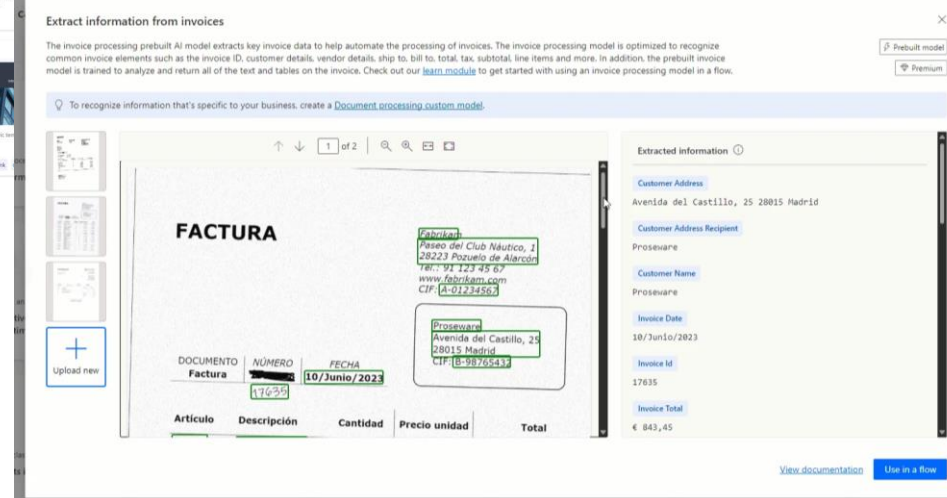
Extract information from invoices

The invoice processing prebuilt AI model extracts key invoice data to help automate the processing of invoices. The invoice processing model is optimized to recognize common invoice elements such as the invoice ID, customer details, vendor details, ship to, bill to, total, tax, subtotal, line items and more. In addition, the prebuilt invoice model is trained to analyze and return all of the text and tables on the invoice. Check out our learn module to get started with using an invoice processing model in a flow.

Prebuilt model

Premium

To recognize information that's specific to your business, create a Document processing custom model.

1 of 2

Upload new

FACTURA

Fabrikam
Paseo del Club Náutico, 1
28223 Pozuelo de Alarcón
Tel.: 91 123 45 67
www.fabrikam.com
CIF: A-01234567

Proseware
Avenida del Castillo, 25
28015 Madrid
CIF: B-98765432

| DOCUMENTO | NÚMERO | FECHA |
|---|---|---|
| Factura | 17635 | 10/Junio/2023 |

| Artículo | Descripción | Cantidad | Precio unidad | Total |
|---|---|---|---|---|

Extracted information

Customer Address
Avenida del Castillo, 25 28015 Madrid

Customer Address Recipient
Proseware

Customer Name
Proseware

Invoice Date
10/Junio/2023

Invoice Id
17635

Invoice Total
€ 843,45

View documentation

Use in a flow